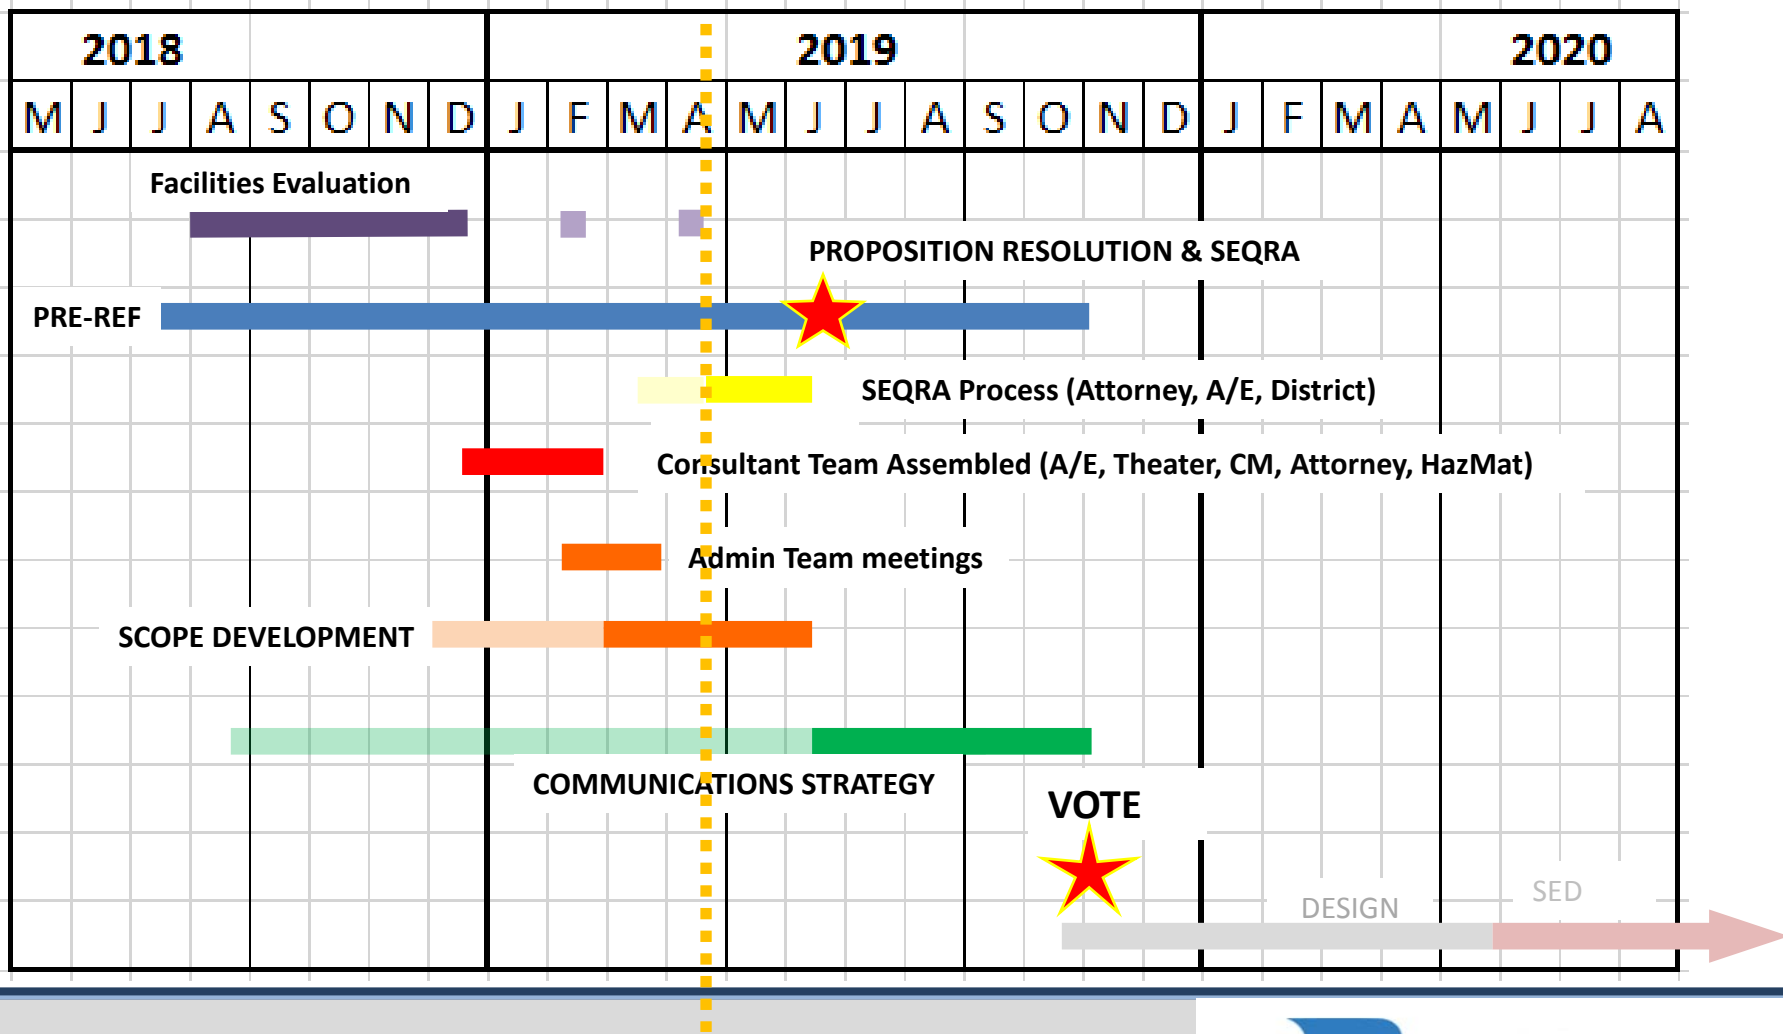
| 2018 | | | | | | | | 2019 | | | | | | | | | | | | 2020 | | | | | | | |
|---|---|---|---|---|---|---|---|---|---|---|---|---|---|---|---|---|---|---|---|---|---|---|---|---|---|---|---|
| M | J | J | A | S | O | N | D | J | F | M | A | M | J | J | A | S | O | N | D | J | F | M | A | M | J | J | A |

Facilities Evaluation

PROPOSITION RESOLUTION & SEQRA

PRE-REF

SEQRA Process (Attorney, A/E, District)

Consultant Team Assembled (A/E, Theater, CM, Attorney, HazMat)

Admin Team meetings

SCOPE DEVELOPMENT

COMMUNICATIONS STRATEGY

VOTE

DESIGN

SED